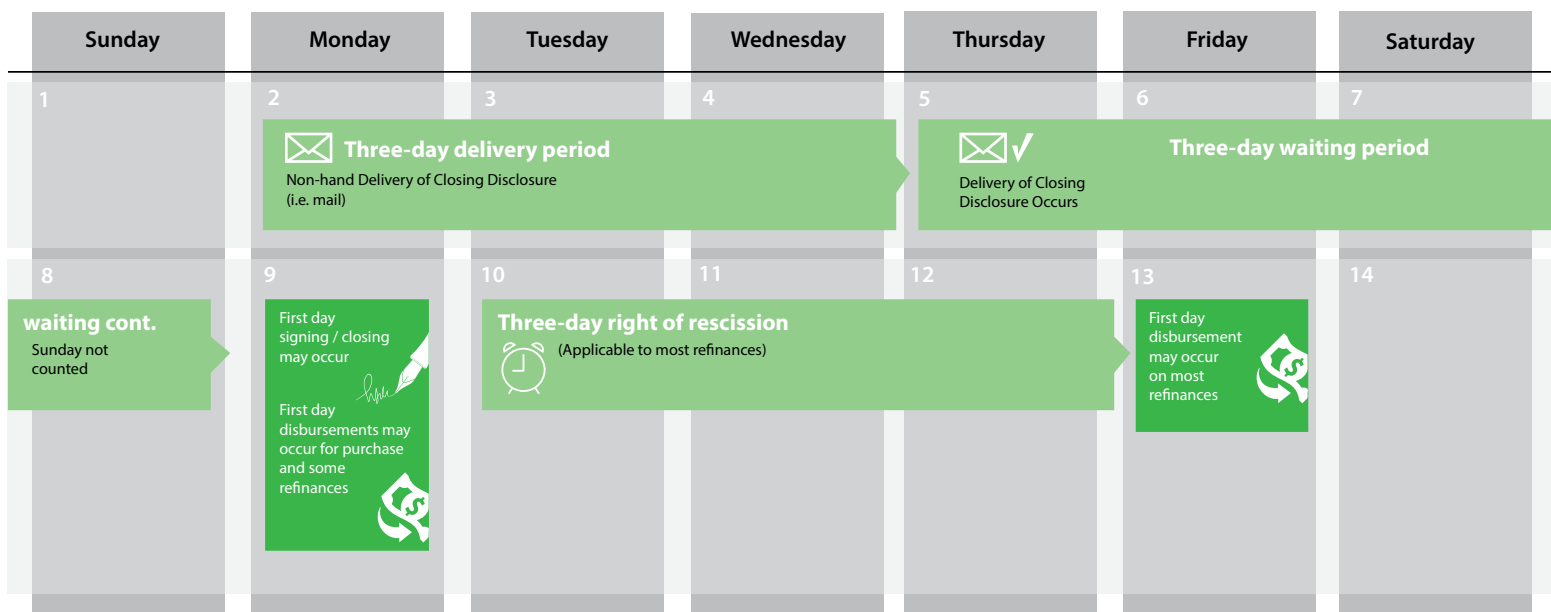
| Sunday | Monday | Tuesday | Wednesday | Thursday | Friday | Saturday |
|---|---|---|---|---|---|---|

1

2

3

4

5

6

7

Three-day delivery period
Non-hand Delivery of Closing Disclosure (i.e. mail)

Delivery of Closing Disclosure Occurs

Three-day waiting period

8

9

10

11

12

13

14

waiting cont.
Sunday not counted

First day signing / closing may occur

First day disbursements may occur for purchase and some refinances

Three-day right of rescission
(Applicable to most refinances)

First day disbursement may occur on most refinances